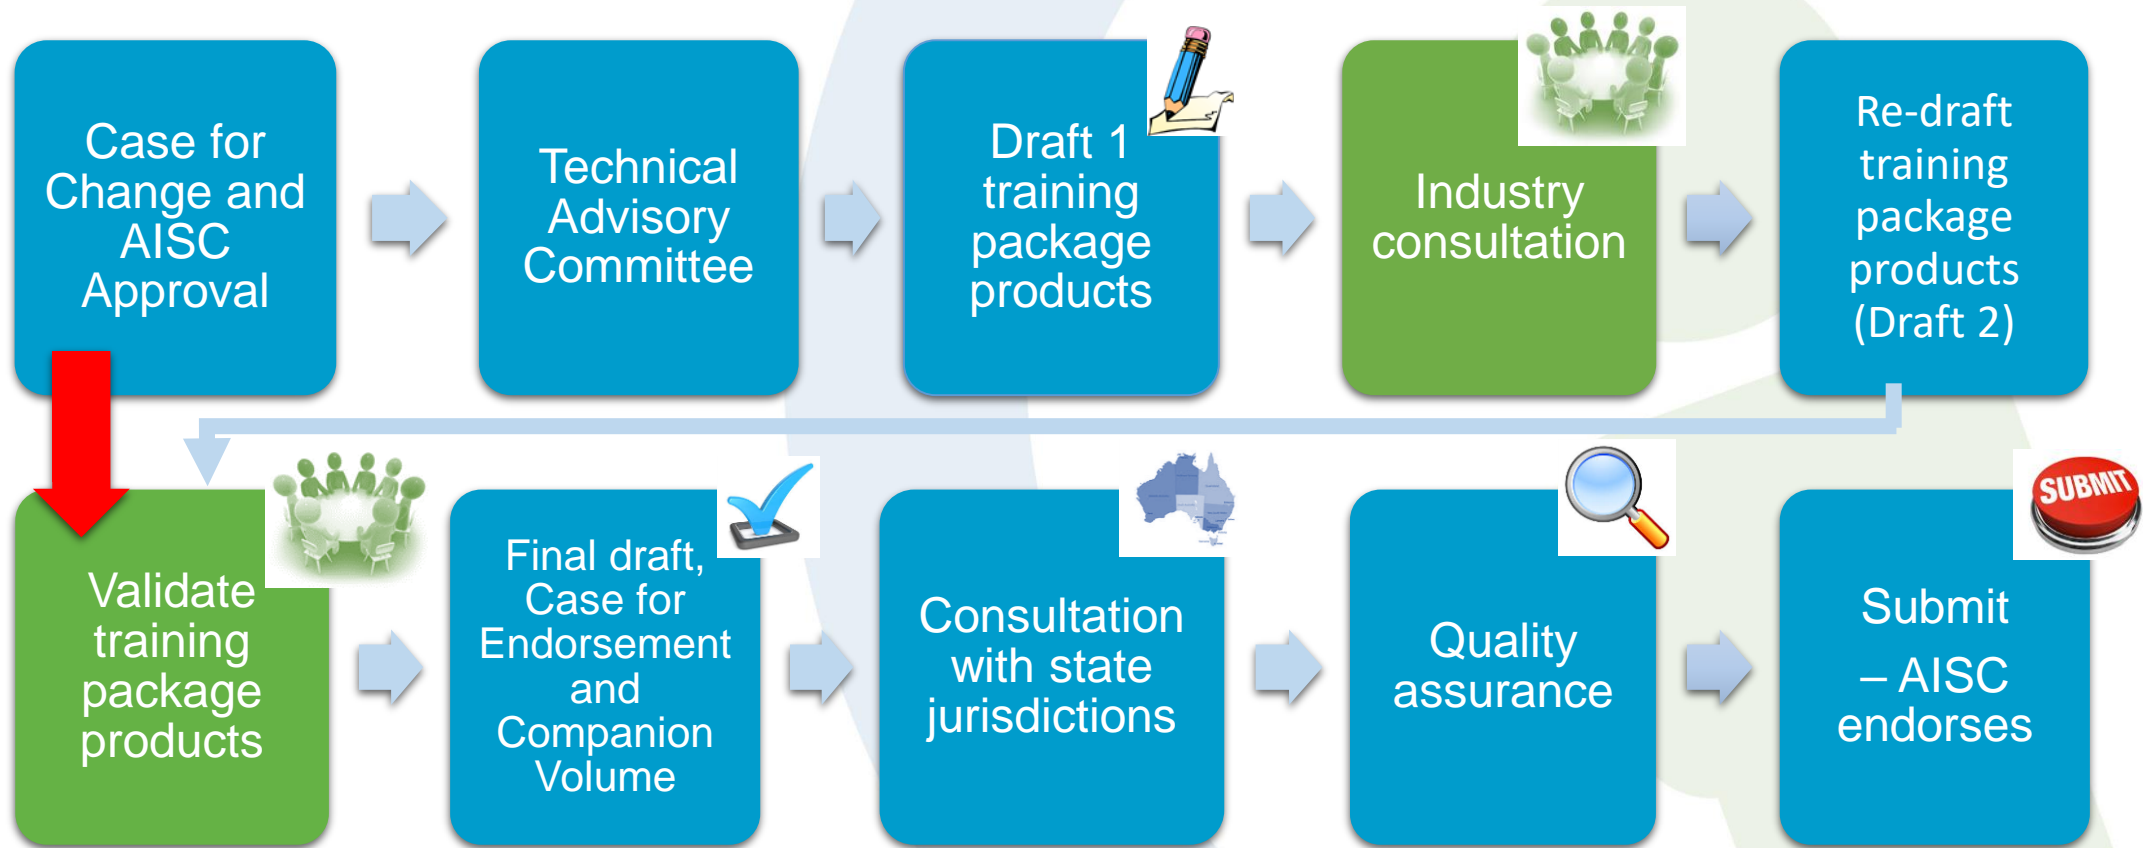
Case for Change and AISC Approval

Technical Advisory Committee

Draft 1 training package products

Industry consultation

Re-draft training package products (Draft 2)

Validate training package products

Final draft, Case for Endorsement and Companion Volume

Consultation with state jurisdictions

Quality assurance

SUBMIT

Submit – AISC endorses